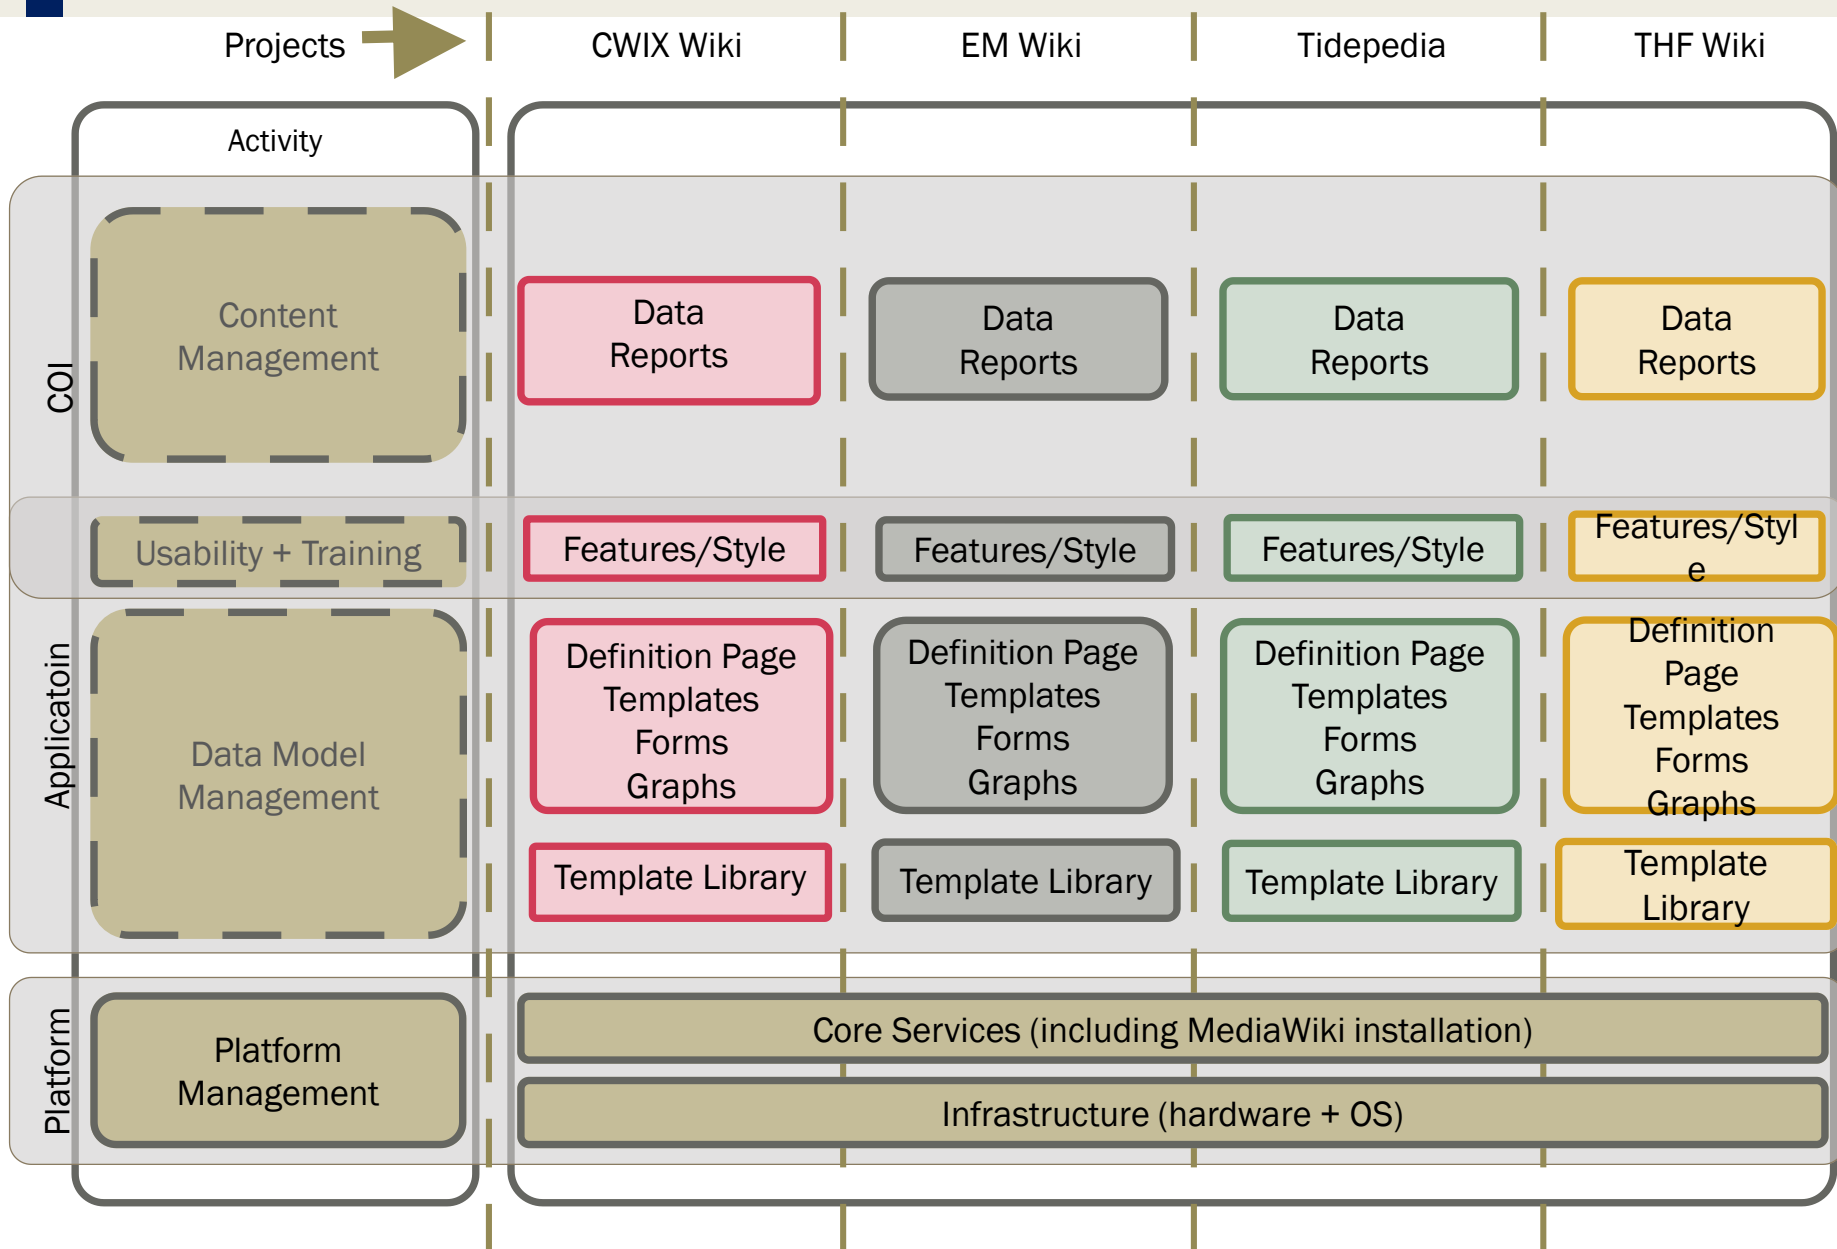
Projects

CWIX Wiki

EM Wiki

Tidepedia

THF Wiki

Activity

COI

Content Management

Data Reports

Data Reports

Data Reports

Data Reports

Usability + Training

Features/Style

Features/Style

Features/Style

Features/Styl e

Applicatoin

Data Model Management

Definition Page Templates Forms Graphs

Definition Page Templates Forms Graphs

Definition Page Templates Forms Graphs

Definition Page Templates Forms Graphs

Template Library

Template Library

Template Library

Template Library

Platform

Platform Management

Core Services (including MediaWiki installation)

Infrastructure (hardware + OS)